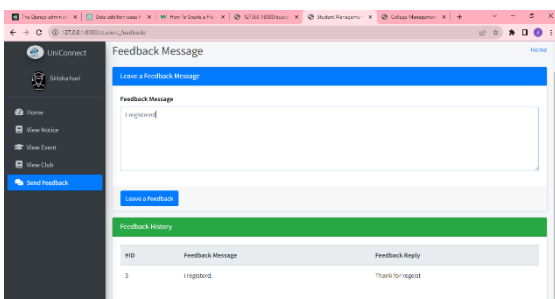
The Django admin s | Data addition issue h | How To Create a File | 127.0.0.1:8000/stude | Student Management | College Management

127.0.0.1:8000/student_feedback/

UniConnect

Sirisha hari

Home
View Notice
View Event
View Club
Send Feedback

Feedback Message

Home

Leave a Feedback Message

Feedback Message

i registered

Leave a Feedback

Feedback History

| #ID | Feedback Message | Feedback Reply |
|---|---|---|
| 3 | i registerd. | Thank for regist |